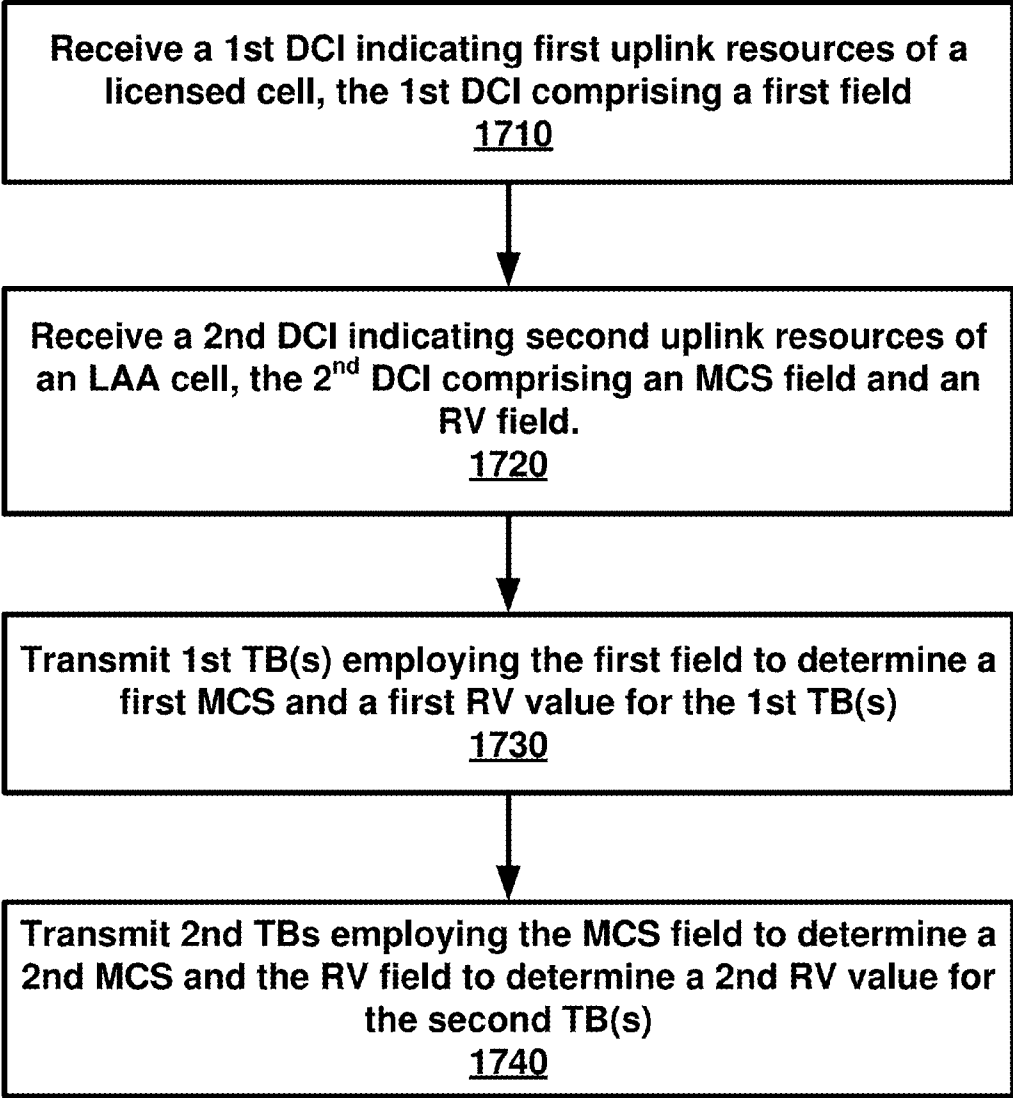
Receive a 1st DCI indicating first uplink resources of a licensed cell, the 1st DCI comprising a first field
1710

Receive a 2nd DCI indicating second uplink resources of an LAA cell, the 2$^{nd}$ DCI comprising an MCS field and an RV field.
1720

Transmit 1st TB(s) employing the first field to determine a first MCS and a first RV value for the 1st TB(s)
1730

Transmit 2nd TBs employing the MCS field to determine a 2nd MCS and the RV field to determine a 2nd RV value for the second TB(s)
1740